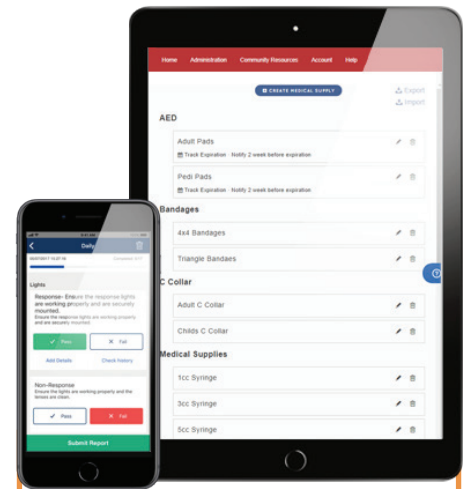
Home Administration Community Resources Account Help

CREATE MEDICAL SUPPLY

Export
Import

AED

Adult Pads
Track Expiration · Notify 2 week before expiration

Pedi Pads
Track Expiration · Notify 2 week before expiration

Bandages

4x4 Bandages

Triangle Bandaes

C Collar

Adult C Collar

Childs C Collar

Medical Supplies

1cc Syringe

3cc Syringe

5cc Syringe

Daily

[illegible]

Lights

Response- Ensure the response lights are working properly and are securely mounted.
Ensure the response lights are working properly and are securely mounted.

Pass
Fail

Add Details
Check history

Non-Response
Ensure the lights are working properly and the lenses are clean.

Pass
Fail

Submit Report